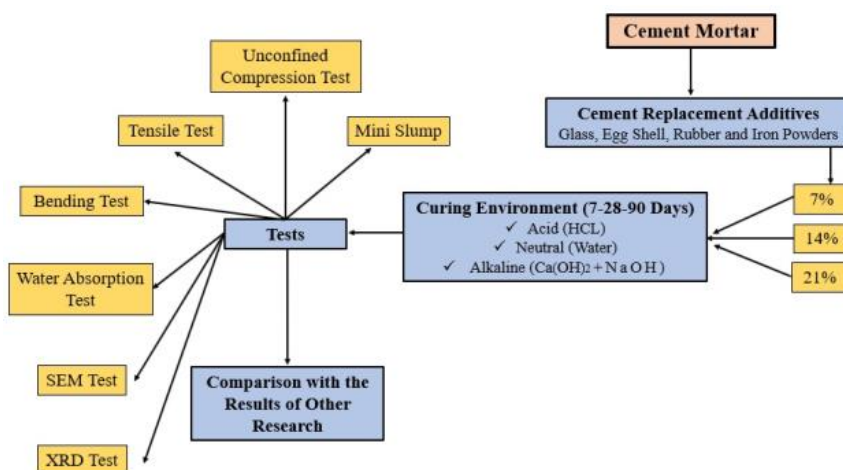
Cement Mortar

Cement Replacement Additives
Glass, Egg Shell, Rubber and Iron Powders

7%

14%

21%

Curing Environment (7-28-90 Days)
✓ Acid (HCL)
✓ Neutral (Water)
✓ Alkaline ($Ca(OH)_2$ + N a O H )

Tests

Unconfined Compression Test

Tensile Test

Mini Slump

Bending Test

Water Absorption Test

SEM Test

XRD Test

Comparison with the Results of Other Research